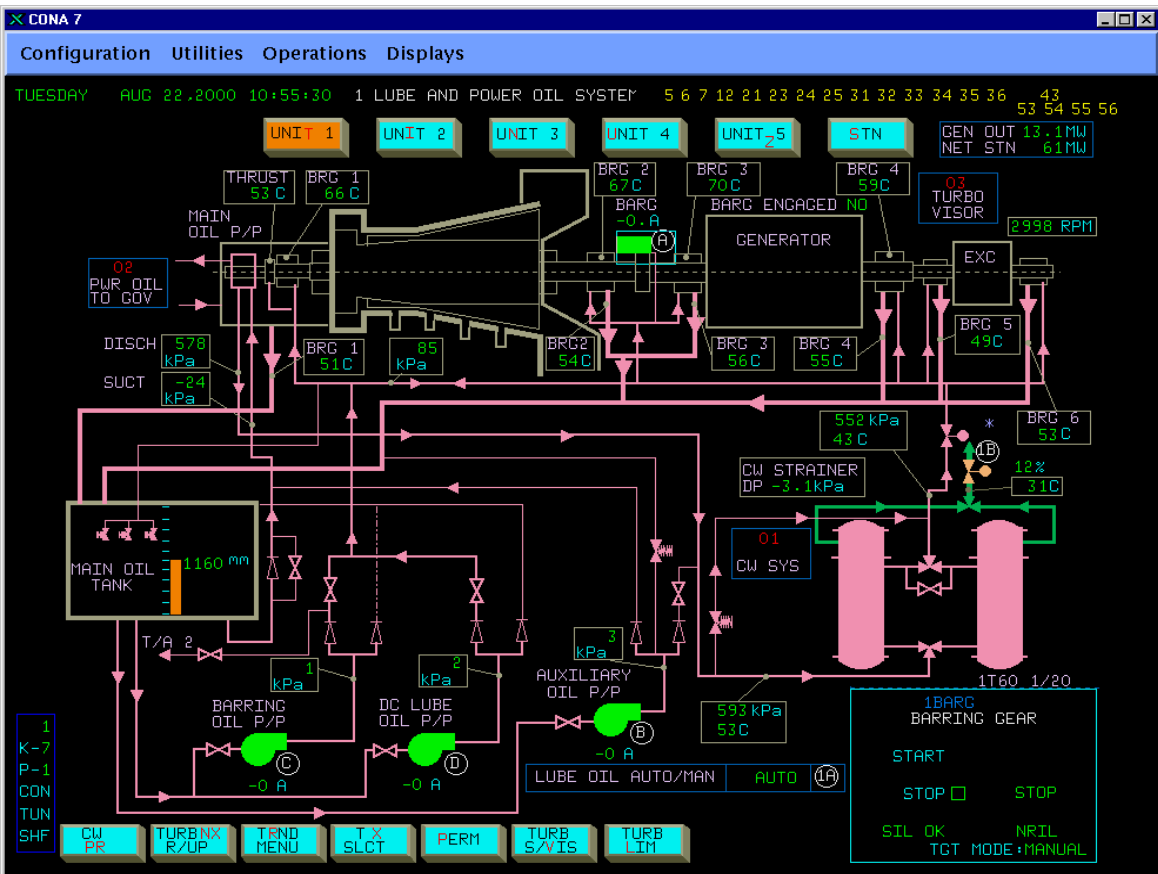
CONA 7

Configuration Utilities Operations Displays

TUESDAY AUG 22,2000 10:55:30 1 LUBE AND POWER OIL SYSTEM 5 6 7 12 21 23 24 25 31 32 33 34 35 36 43 53 54 55 56

UNIT 1 UNIT 2 UNIT 3 UNIT 4 UNIT 5 STN

GEN OUT 13.1MW
NET STN 61MW

THRUST 53 C
BRG 1 66 C
MAIN OIL P/P
BRG 2 67C
BARG -0 A
BRG 3 70C
BARG ENGAGED NO
BRG 4 59C
03 TURBO VISOR
2998 RPM
GENERATOR
EXC
02 PWR OIL TO GOV
A
DISCH 578 kPa
SUCT -24 kPa
BRG 1 51C
85 kPa
BRG2 54C
BRG 3 56C
BRG 4 55C
BRG 5 49C
BRG 6 53C
552 kPa 43 C
1B
12%
31C
CW STRAINER DP -3.1kPa
01 CW SYS
MAIN OIL TANK
1160 mm
T/A 2
1 kPa
2 kPa
3 kPa
BARRING OIL P/P
C
-0 A
DC LUBE OIL P/P
D
-0 A
AUXILIARY OIL P/P
B
-0 A
593 kPa 53C
1T60 1/20
LUBE OIL AUTO/MAN AUTO 1A

1BARG
BARRING GEAR
START
STOP
STOP
SIL OK
NRIL
TGT MODE:MANUAL

1
K-7
P-1
CON
TUN
SHF

CW PR
TURB R/UP
TRND MENU
T SLCT
PERM
TURB S/VIS
TURB LIM